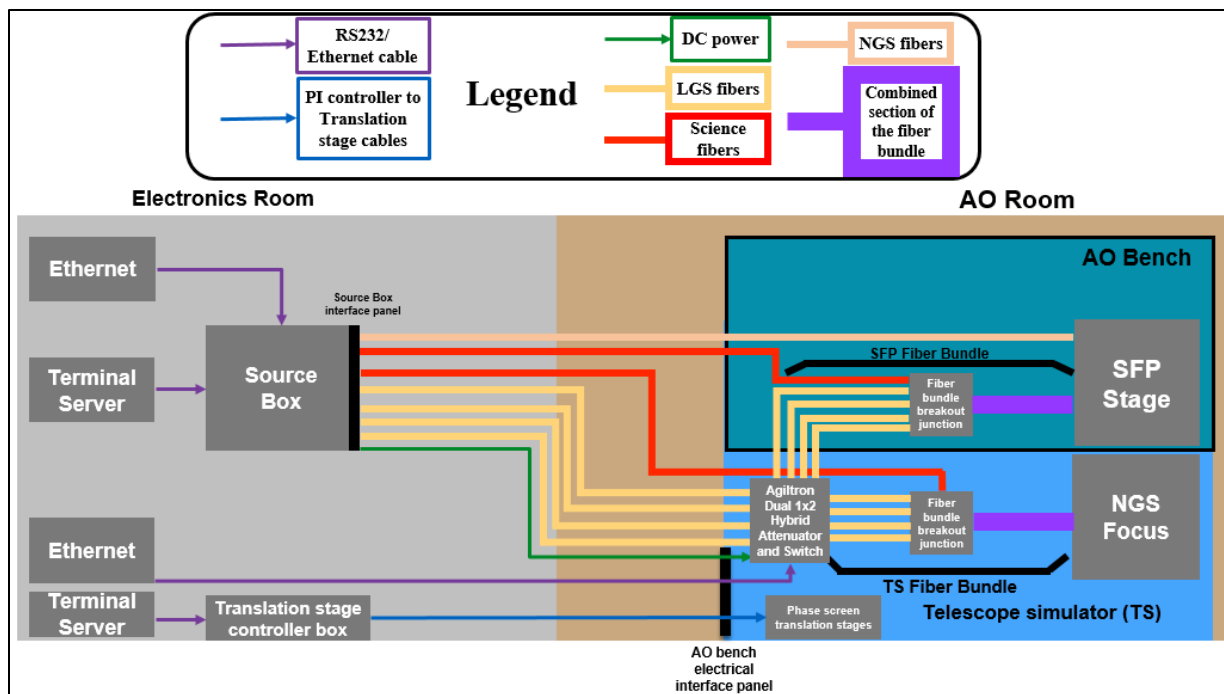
RS232/ Ethernet cable

PI controller to Translation stage cables

Legend

DC power

LGS fibers

Science fibers

NGS fibers

Combined section of the fiber bundle

Electronics Room

AO Room

AO Bench

Ethernet

Source Box interface panel

Terminal Server

Source Box

SFP Fiber Bundle

Fiber bundle breakout junction

SFP Stage

Agiltron Dual 1x2 Hybrid Attenuator and Switch

Fiber bundle breakout junction

NGS Focus

Ethernet

TS Fiber Bundle

Terminal Server

Translation stage controller box

Phase screen translation stages

Telescope simulator (TS)

AO bench electrical interface panel